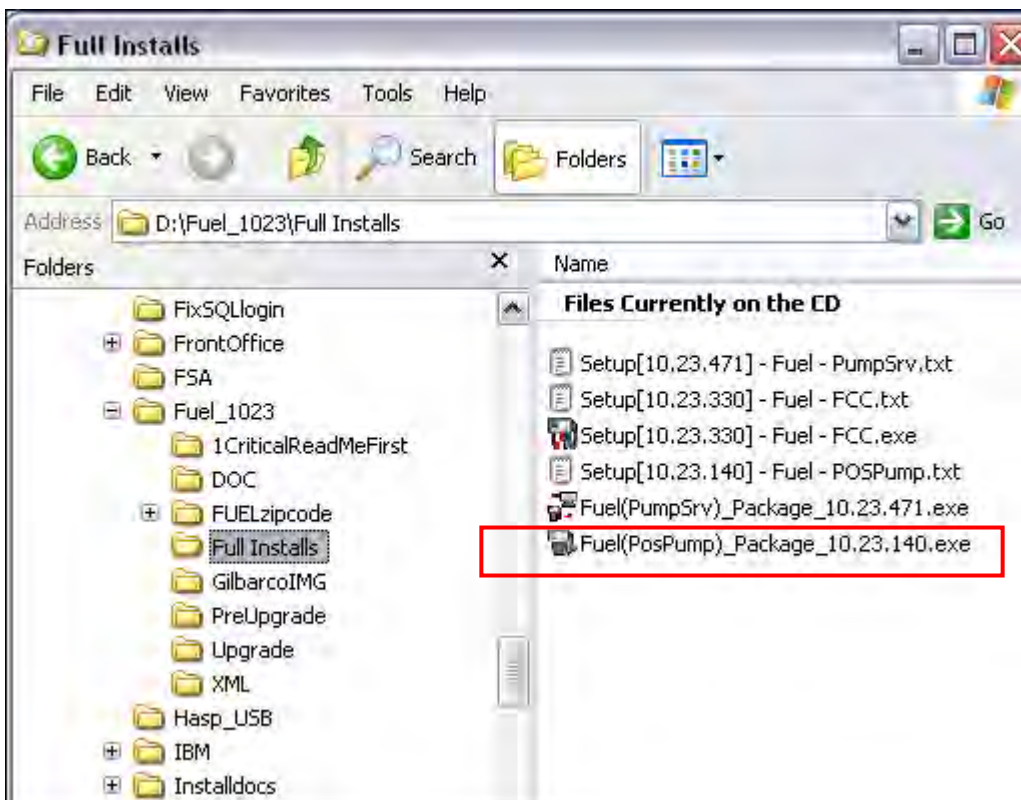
Full Installs

File Edit View Favorites Tools Help

Back Search Folders

Address D:\Fuel_1023\Full Installs Go

Folders ×

FixSQLlogin
FrontOffice
FSA
Fuel_1023
1CriticalReadMeFirst
DOC
FUELzipcode
Full Installs
GilbarcoIMG
PreUpgrade
Upgrade
XML
Hasp_USB
IBM
Installdocs

Name

Files Currently on the CD

Setup[10.23.471] - Fuel - PumpSrv.txt
Setup[10.23.330] - Fuel - FCC.txt
Setup[10.23.330] - Fuel - FCC.exe
Setup[10.23.140] - Fuel - POSPump.txt
Fuel(PumpSrv)_Package_10.23.471.exe
Fuel(PosPump)_Package_10.23.140.exe